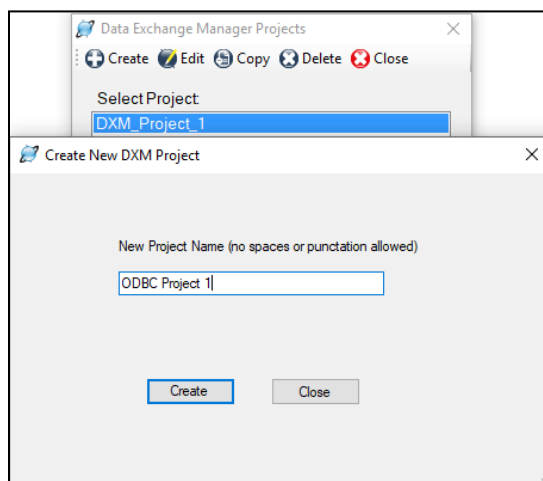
Data Exchange Manager Projects

Create Edit Copy Delete Close

Select Project:

DXM_Project_1

Create New DXM Project

New Project Name (no spaces or punctation allowed)

ODBC Project 1

Create

Close